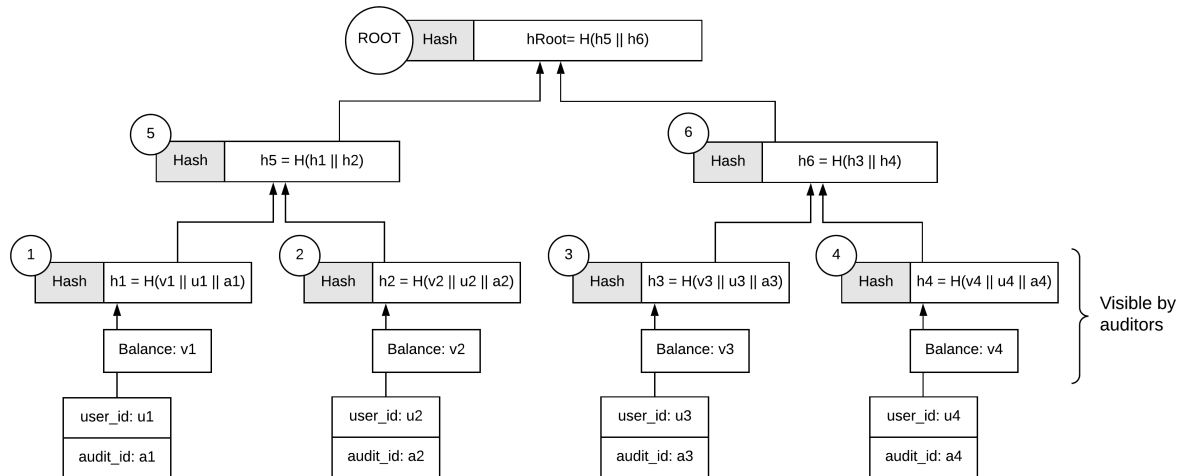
ROOT Hash hRoot= H(h5 || h6)

5 Hash h5 = H(h1 || h2)

6 Hash h6 = H(h3 || h4)

1 Hash h1 = H(v1 || u1 || a1)

2 Hash h2 = H(v2 || u2 || a2)

3 Hash h3 = H(v3 || u3 || a3)

4 Hash h4 = H(v4 || u4 || a4)

Visible by auditors

Balance: v1

Balance: v2

Balance: v3

Balance: v4

user_id: u1
audit_id: a1

user_id: u2
audit_id: a2

user_id: u3
audit_id: a3

user_id: u4
audit_id: a4